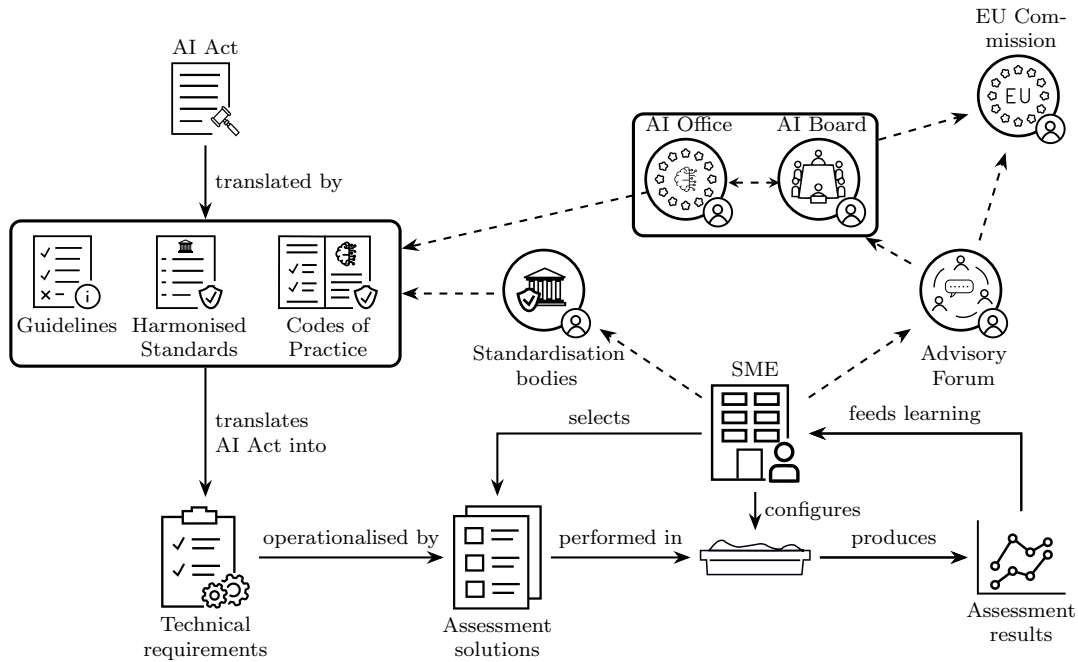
EU Commission

AI Act

AI Office

AI Board

EU

translated by

Guidelines

Harmonised Standards

Codes of Practice

Standardisation bodies

SME

Advisory Forum

translates AI Act into

selects

feeds learning

configures

Technical requirements

operationalised by

Assessment solutions

performed in

produces

Assessment results